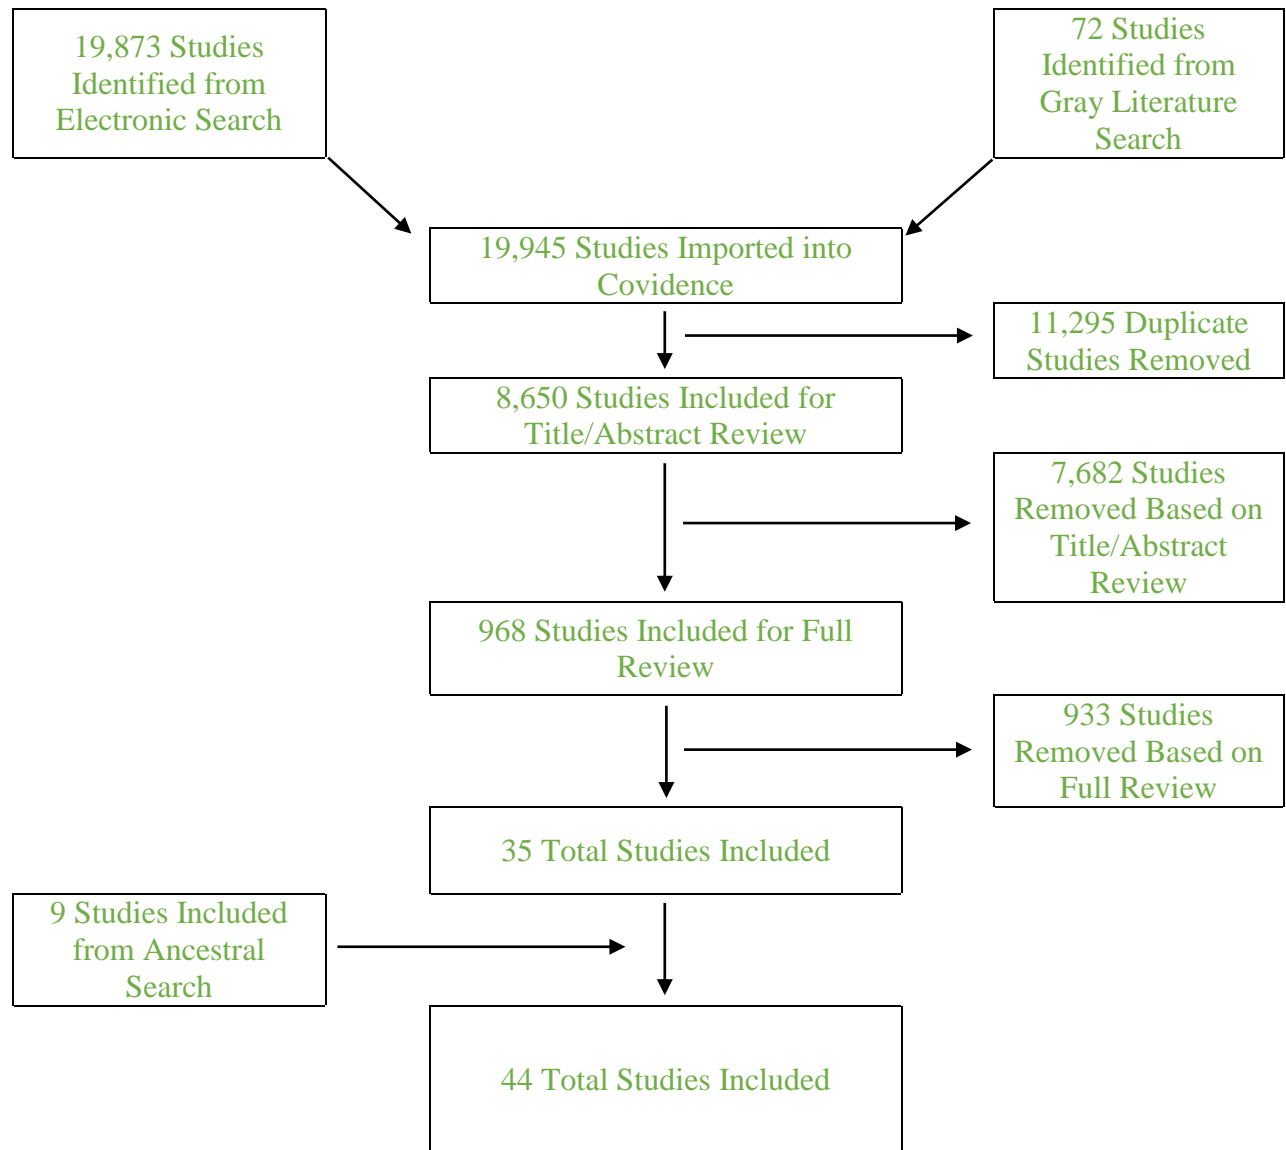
19,873 Studies Identified from Electronic Search

72 Studies Identified from Gray Literature Search

19,945 Studies Imported into Covidence

11,295 Duplicate Studies Removed

8,650 Studies Included for Title/Abstract Review

7,682 Studies Removed Based on Title/Abstract Review

968 Studies Included for Full Review

933 Studies Removed Based on Full Review

35 Total Studies Included

9 Studies Included from Ancestral Search

44 Total Studies Included